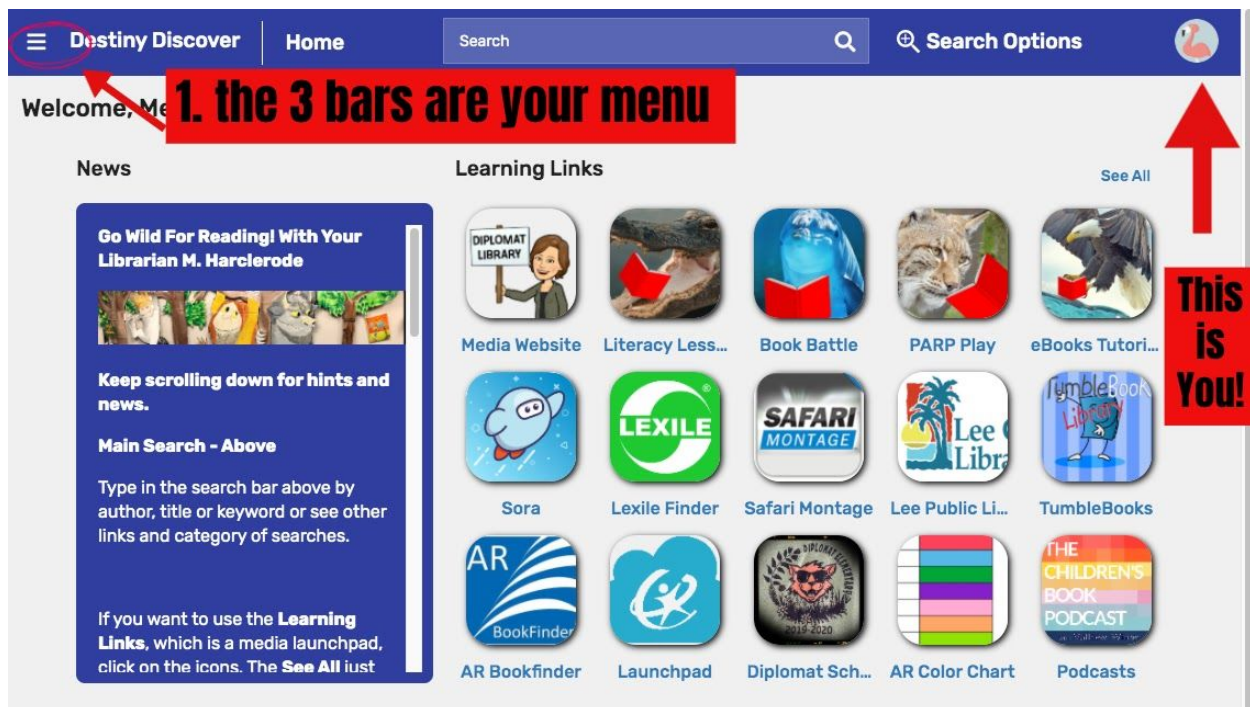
Destiny Discover Home Search Search Options

Welcome, Me

1. the 3 bars are your menu

This is You!

News

Go Wild For Reading! With Your Librarian M. Harclerode

Keep scrolling down for hints and news.

Main Search - Above

Type in the search bar above by author, title or keyword or see other links and category of searches.

If you want to use the **Learning Links**, which is a media launchpad, click on the icons. The **See All** just

Learning Links

See All

DIPLOMAT LIBRARY

Media Website

Literacy Less...

Book Battle

PARP Play

eBooks Tutori...

Sora

LEXILE

Lexile Finder

SAFARI MONTAGE

Safari Montage

Lee Libra

Lee Public Li...

TumbleBook Library

TumbleBooks

AR BookFinder

AR Bookfinder

Launchpad

2019-2020

Diplomat Sch...

AR Color Chart

THE CHILDREN'S BOOK PODCAST

Podcasts